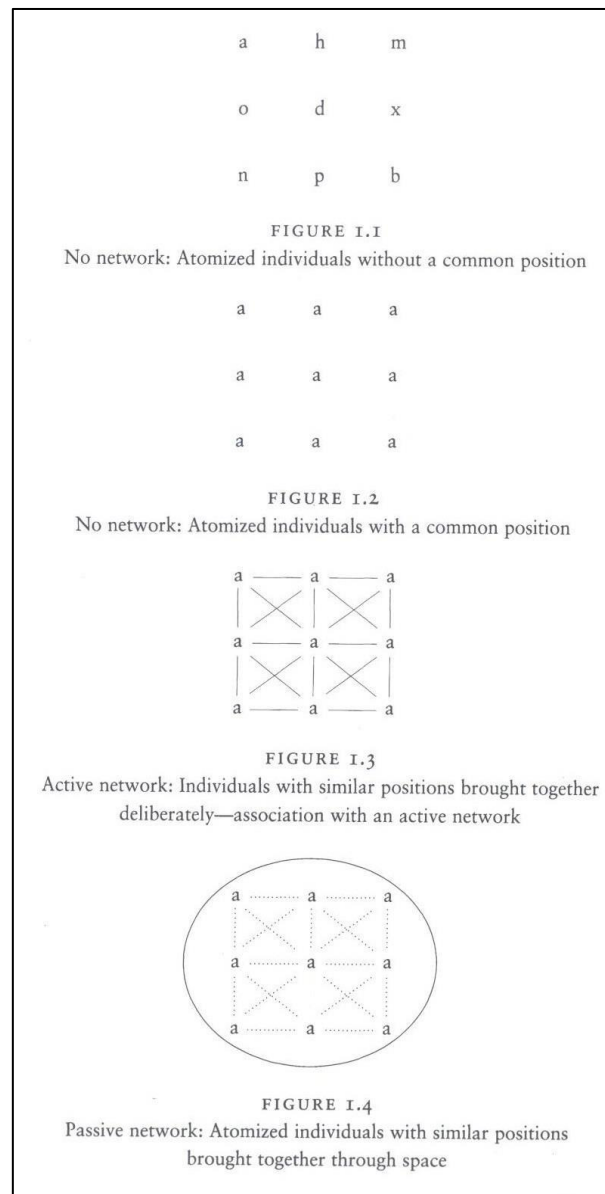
a h m

o d x

n p b

FIGURE I.1
No network: Atomized individuals without a common position

a a a

a a a

a a a

FIGURE I.2
No network: Atomized individuals with a common position

a a a

a a a

a a a

FIGURE I.3
Active network: Individuals with similar positions brought together deliberately—association with an active network

a a a

a a a

a a a

FIGURE I.4
Passive network: Atomized individuals with similar positions brought together through space